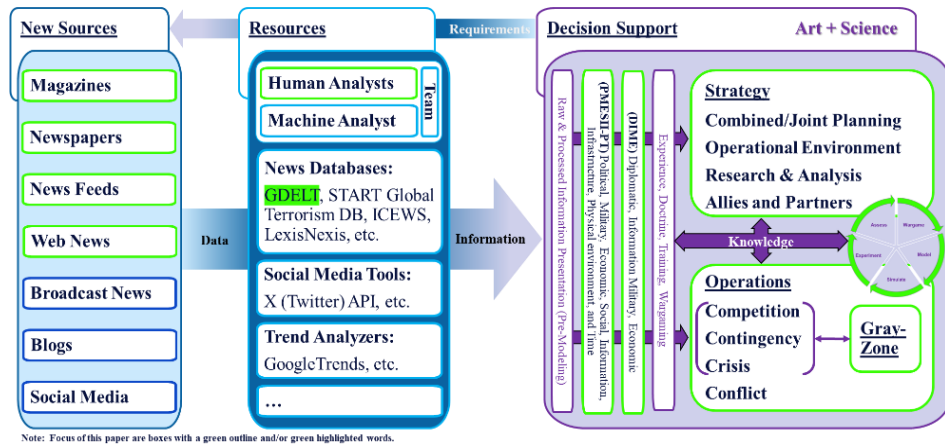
New Sources

Magazines

Newspapers

News Feeds

Web News

Broadcast News

Blogs

Social Media

Data

Resources

Human Analysts

Machine Analyst

Team

News Databases: GDELT, START Global Terrorism DB, ICEWS, LexisNexis, etc.

Social Media Tools: X (Twitter) API, etc.

Trend Analyzers: GoogleTrends, etc.

…

Requirements

Information

Decision Support

Art + Science

Raw & Processed Information Presentation (Pre-Modeling)

(PMESII-PT) Political, Military, Economic, Social, Information, Infrastructure, Physical environment, and Time

(DIME) Diplomatic, Information, Military, Economic

Experience, Doctrine, Training, Wargaming

Strategy

Combined/Joint Planning

Operational Environment

Research & Analysis

Allies and Partners

Knowledge

Assess

Wargame

Model

Simulate

Experiment

Operations

Competition

Contingency

Crisis

Conflict

Gray-Zone

Note: Focus of this paper are boxes with a green outline and/or green highlighted words.